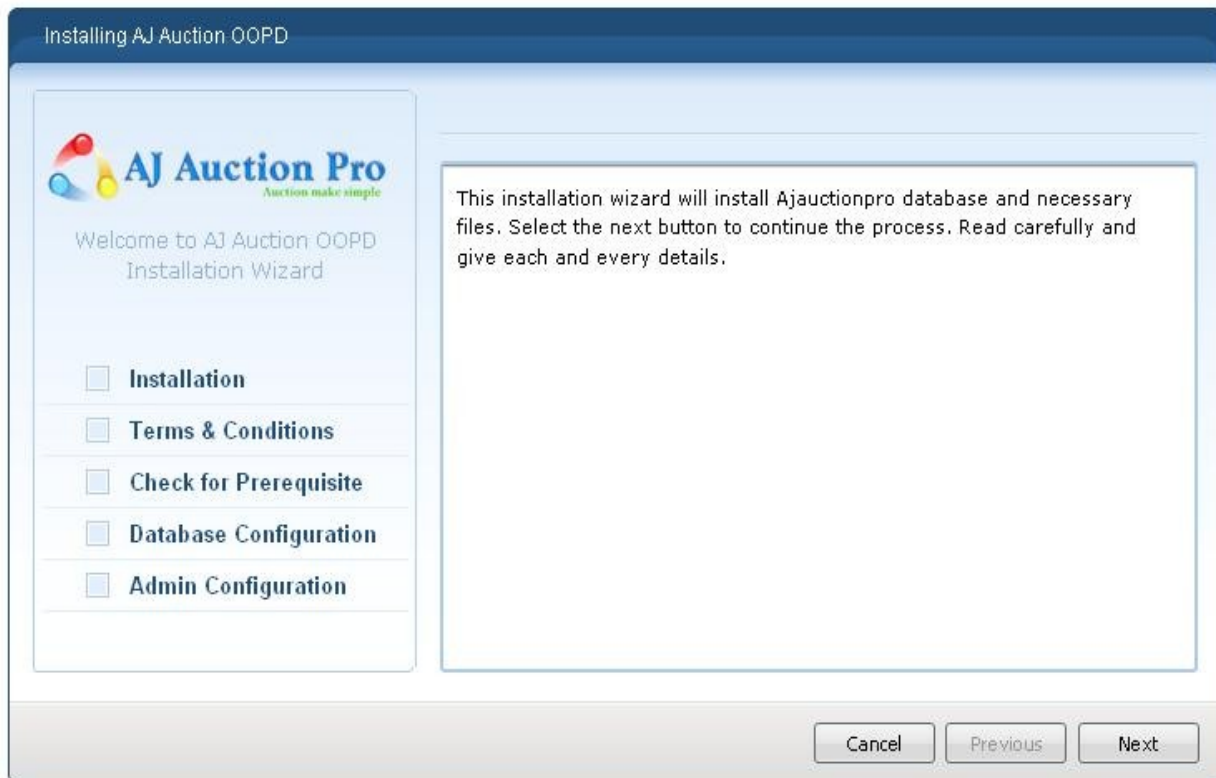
Installing AJ Auction OOPD

AJ Auction Pro
Auction make simple

Welcome to AJ Auction OOPD Installation Wizard

Installation
Terms & Conditions
Check for Prerequisite
Database Configuration
Admin Configuration

This installation wizard will install Ajauctionpro database and necessary files. Select the next button to continue the process. Read carefully and give each and every details.

Cancel
Previous
Next